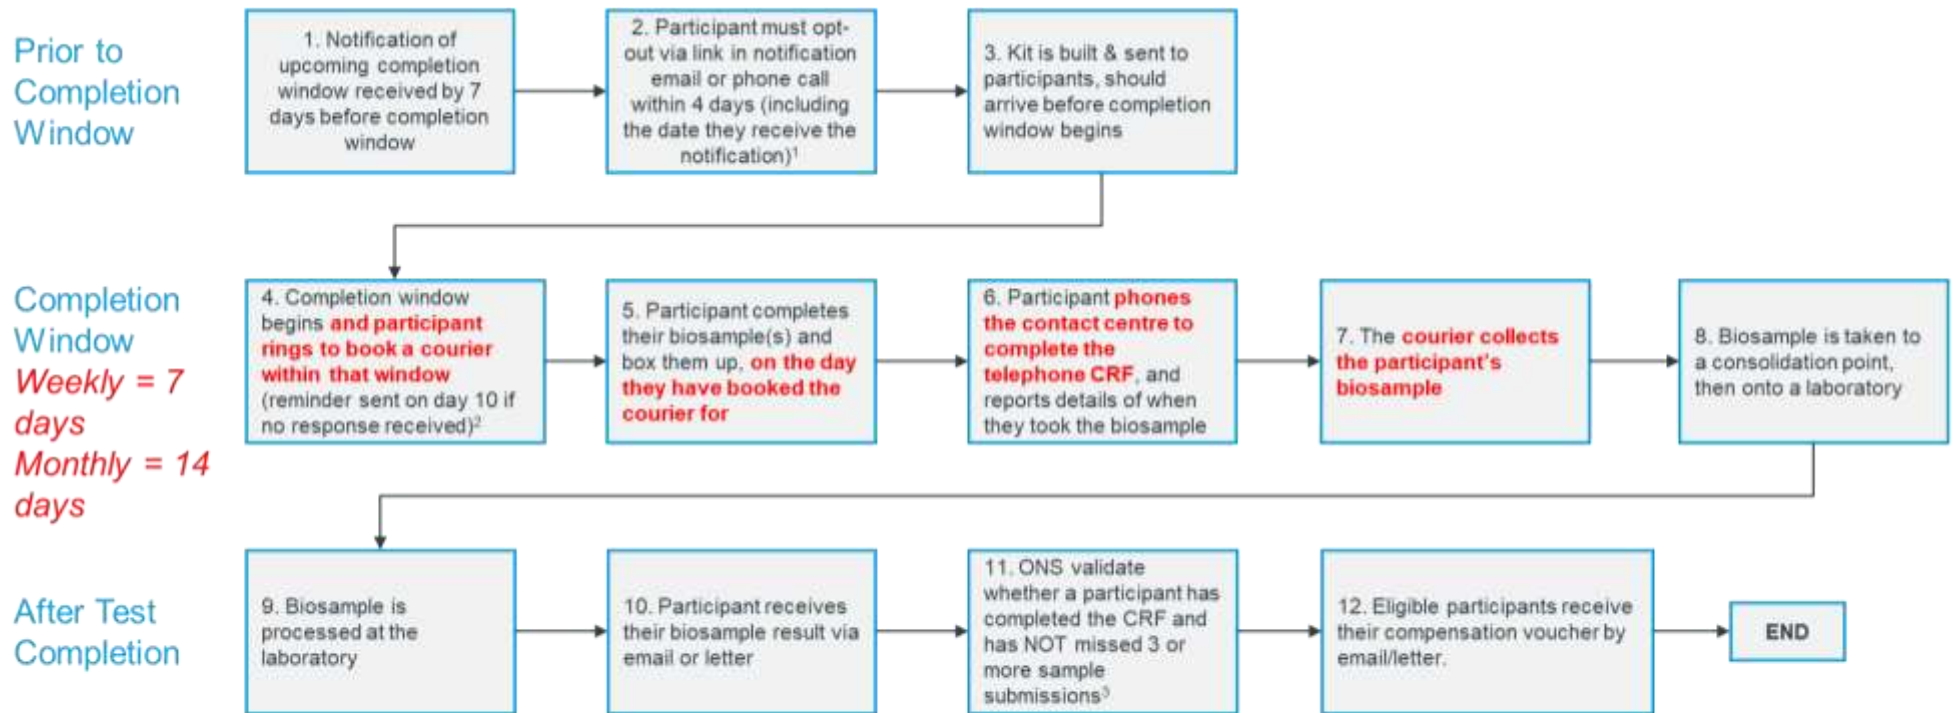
Prior to Completion Window

1. Notification of upcoming completion window received by 7 days before completion window

2. Participant must opt-out via link in notification email or phone call within 4 days (including the date they receive the notification)$^1$

3. Kit is built & sent to participants, should arrive before completion window begins

Completion Window
Weekly = 7 days
Monthly = 14 days

4. Completion window begins and participant rings to book a courier within that window (reminder sent on day 10 if no response received)$^2$

5. Participant completes their biosample(s) and box them up, on the day they have booked the courier for

6. Participant phones the contact centre to complete the telephone CRF, and reports details of when they took the biosample

7. The courier collects the participant's biosample

8. Biosample is taken to a consolidation point, then onto a laboratory

After Test Completion

9. Biosample is processed at the laboratory

10. Participant receives their biosample result via email or letter

11. ONS validate whether a participant has completed the CRF and has NOT missed 3 or more sample submissions$^3$

12. Eligible participants receive their compensation voucher by email/letter.

END